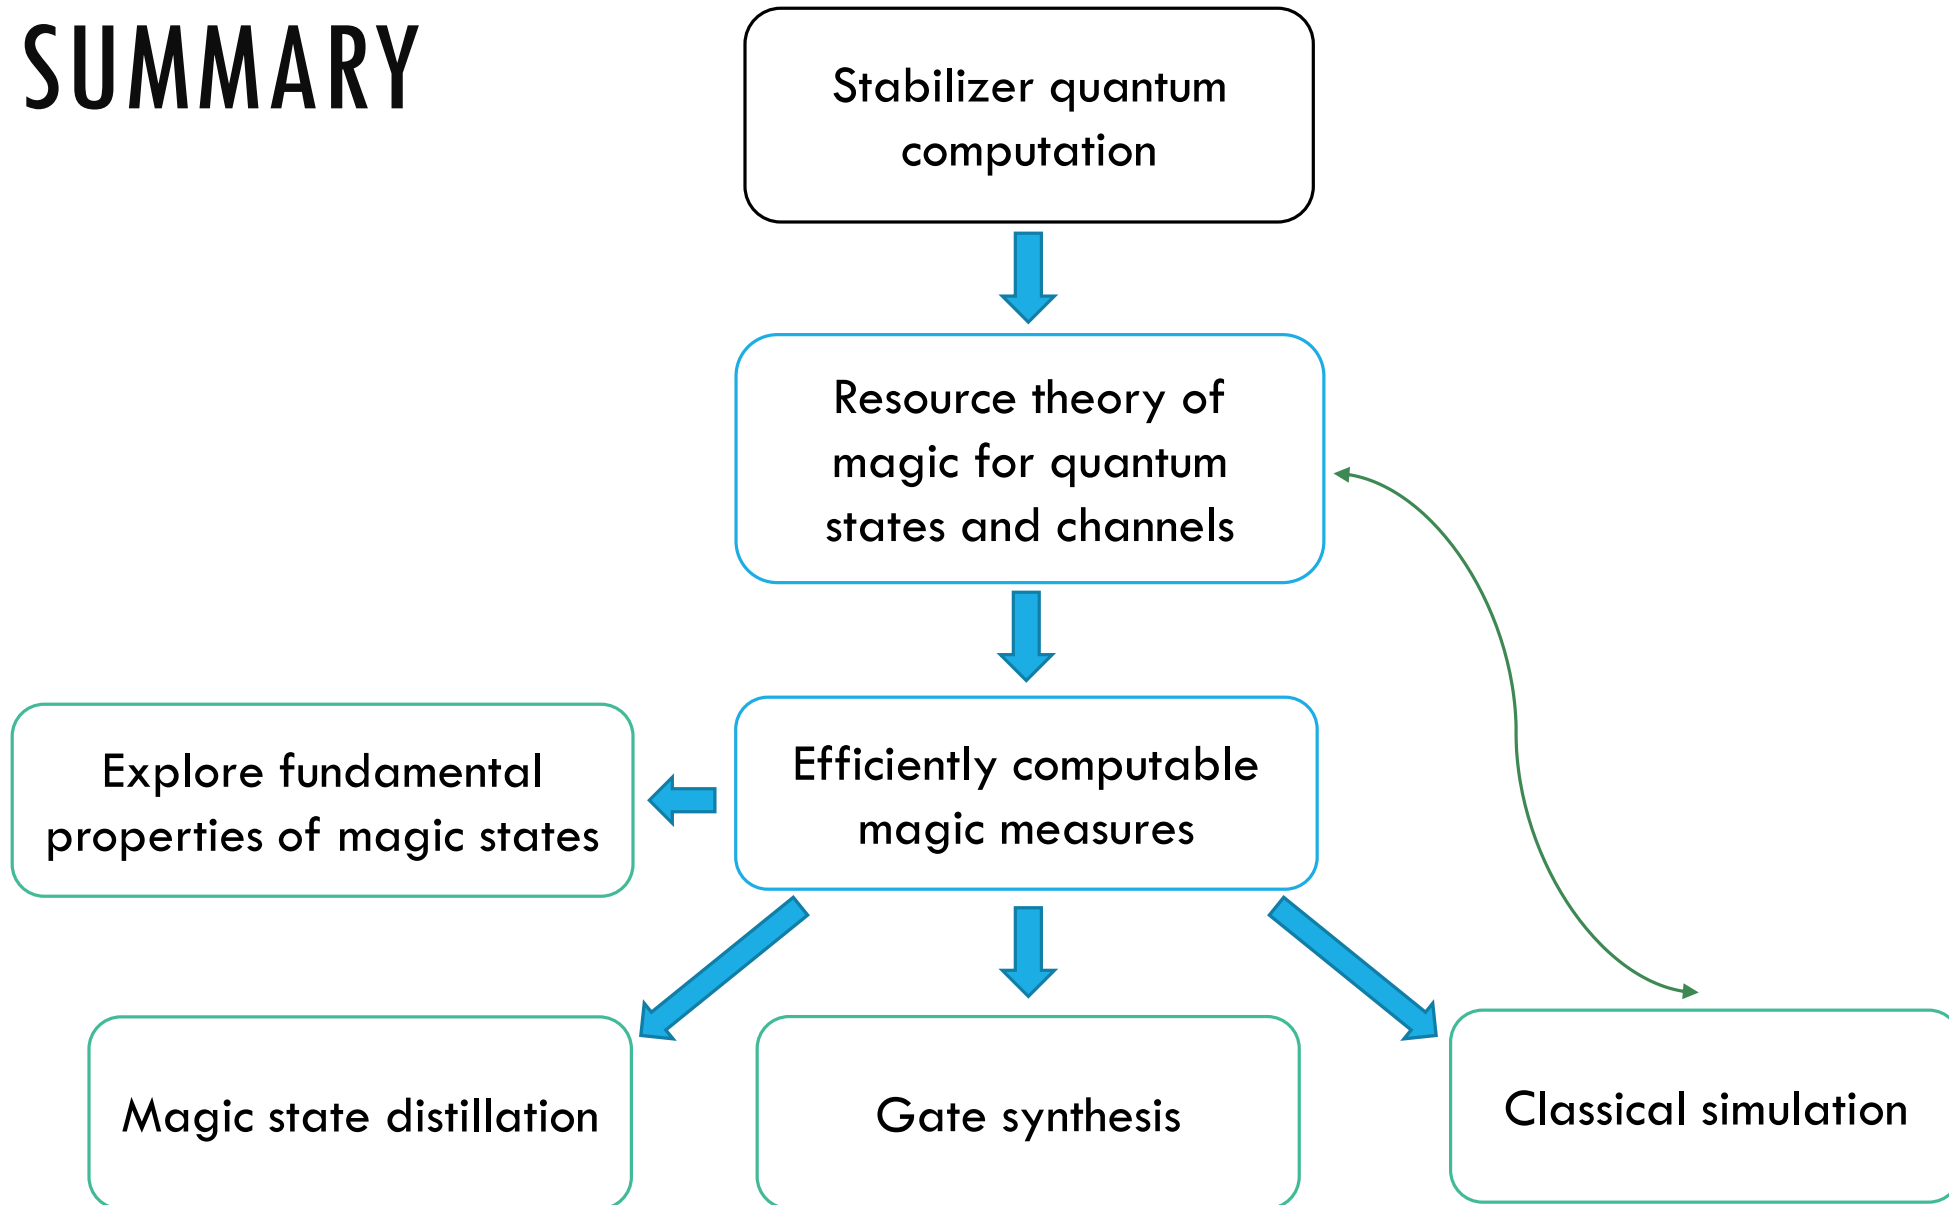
SUMMARY

Stabilizer quantum computation

Resource theory of magic for quantum states and channels

Efficiently computable magic measures

Explore fundamental properties of magic states

Magic state distillation

Gate synthesis

Classical simulation